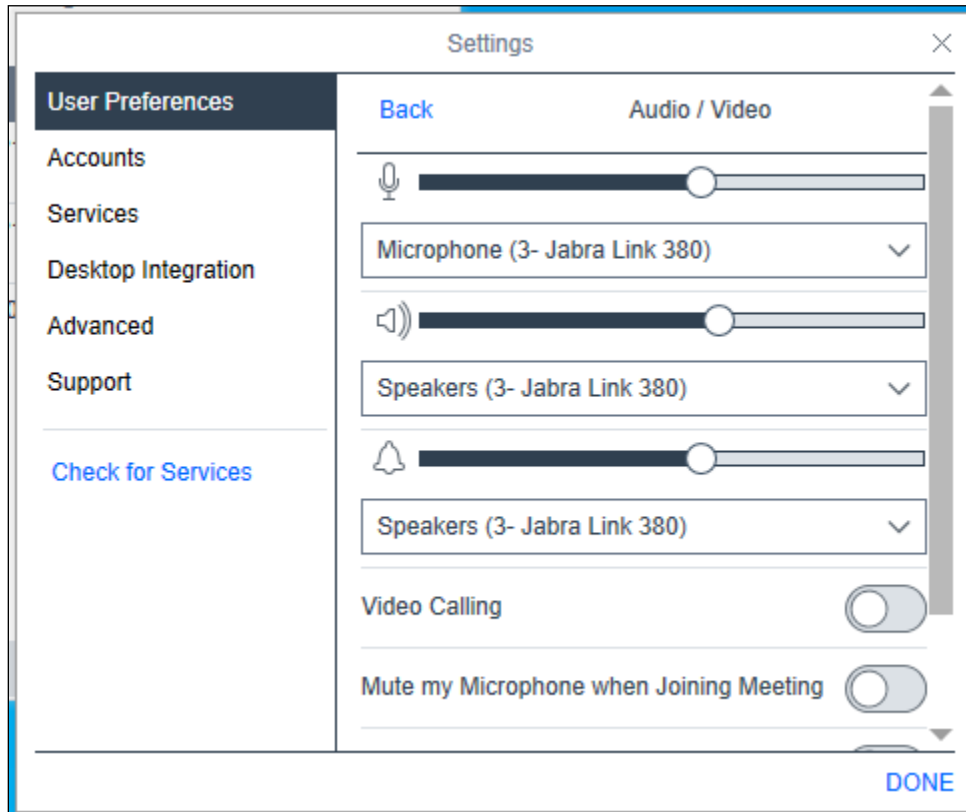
Settings

User Preferences
Accounts
Services
Desktop Integration
Advanced
Support

Check for Services

Back
Audio / Video

Microphone (3- Jabra Link 380)

Speakers (3- Jabra Link 380)

Speakers (3- Jabra Link 380)

Video Calling

Mute my Microphone when Joining Meeting

DONE